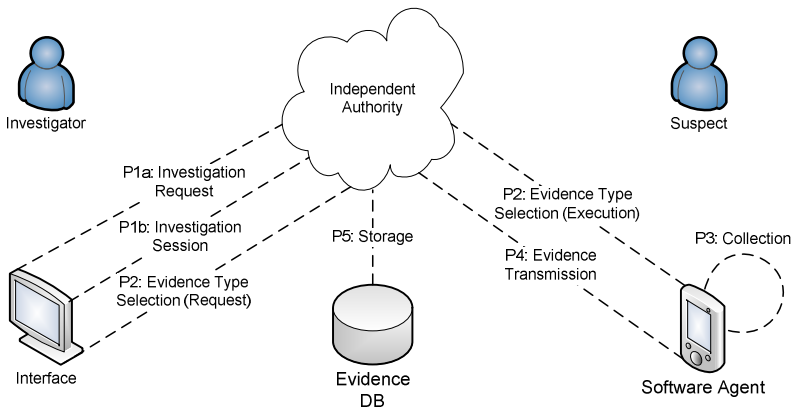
Independent Authority

Investigator

Suspect

P1a: Investigation Request

P1b: Investigation Session

P2: Evidence Type Selection (Request)

P5: Storage

P2: Evidence Type Selection (Execution)

P4: Evidence Transmission

P3: Collection

Interface

Evidence DB

Software Agent